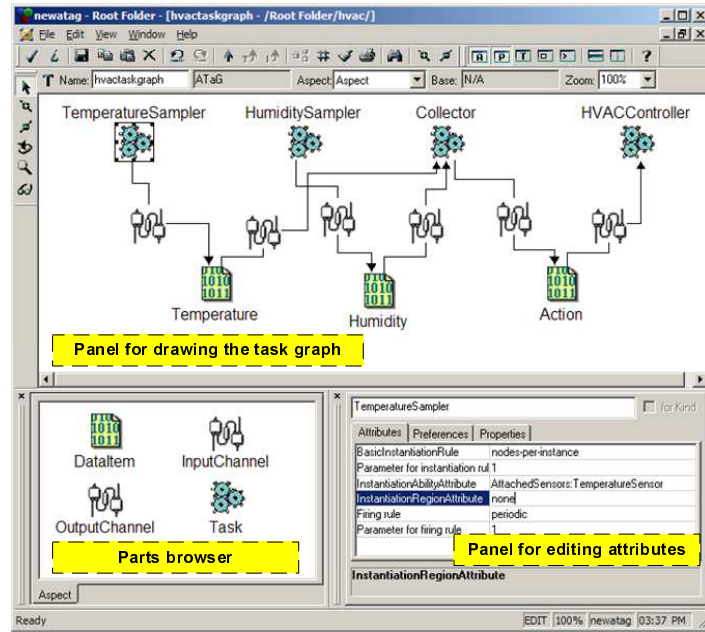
newatag - Root Folder - [hvactaskgraph - /Root Folder/hvac/]

File Edit View Window Help

Name: hvactaskgraph ATaG Aspect: Aspect Base: N/A Zoom: 100%

TemperatureSampler HumiditySampler Collector HVACController

Temperature Humidity Action

Panel for drawing the task graph

DataItem InputChannel

OutputChannel Task

Parts browser

Aspect

TemperatureSampler for Kind

Attributes Preferences Properties

| | |
|---|---|
| BasicInstantiationRule | nodes-per-instance |
| Parameter for instantiation rul | 1 |
| InstantiationAbilityAttribute | AttachedSensors:TemperatureSensor |
| InstantiationRegionAttribute | none |
| Firing rule | periodic |
| Parameter for firing rule | 1 |

Panel for editing attributes

InstantiationRegionAttribute

Ready EDIT 100% newatag 03:37 PM